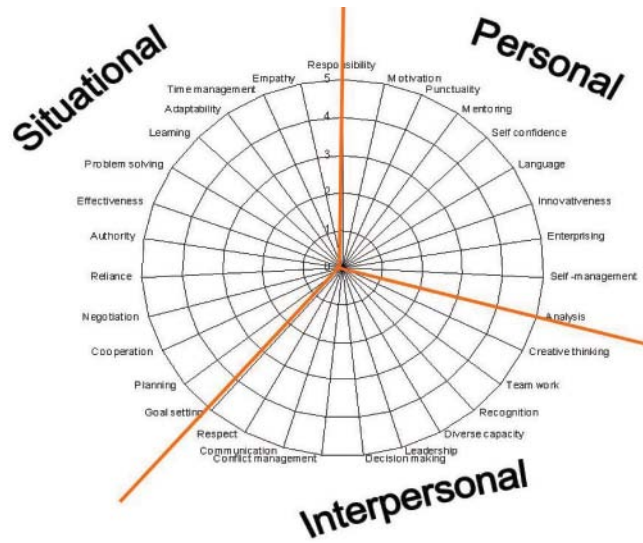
Situational

Personal

Interpersonal

Responsibility
Motivation
Punctuality
Mentoring
Self confidence
Language
Innovativeness
Enterprising
Self-management
Analysis
Creative thinking
Team work
Recognition
Diverse capacity
Leadership
Decision making
Conflict management
Communication
Respect
Goal setting
Planning
Cooperation
Negotiation
Reliance
Authority
Effectiveness
Problem solving
Learning
Adaptability
Time management
Empathy

5
4
3
2
1
0